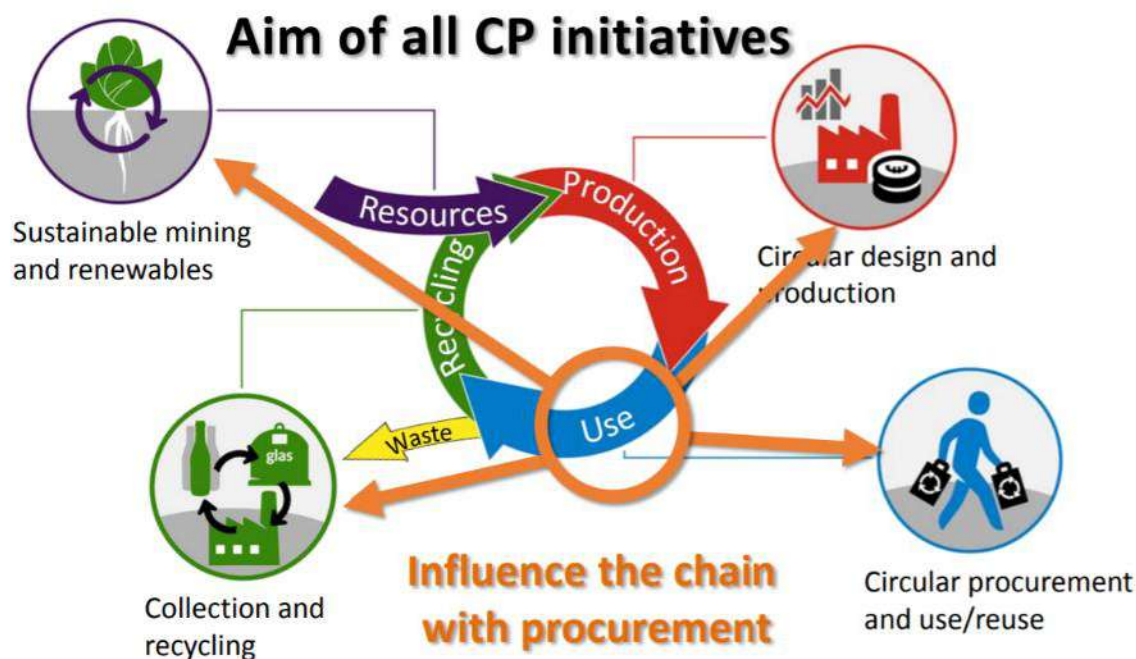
Aim of all CP initiatives

Sustainable mining and renewables

Resources

Production

Recycling

Circular design and production

Use

Waste

glas

Collection and recycling

Influence the chain with procurement

Circular procurement and use/reuse